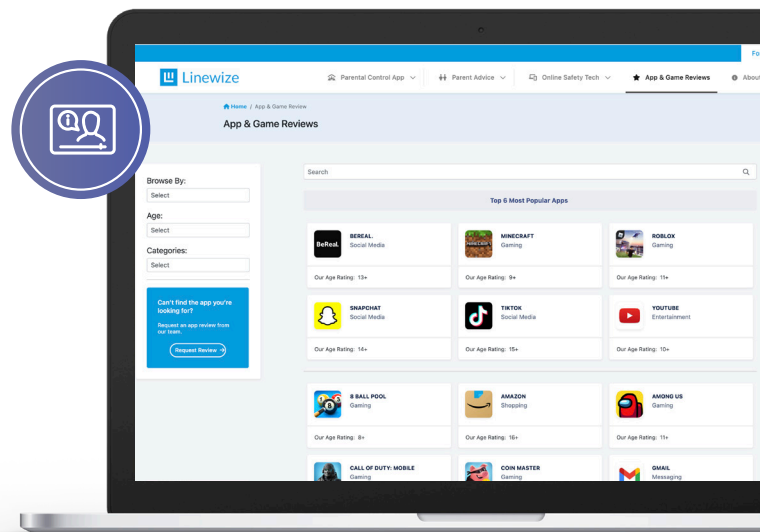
Fo

Linewize

Parental Control App Parent Advice Online Safety Tech App & Game Reviews About

Home / App & Game Reviews

App & Game Reviews

Browse By:
Select

Age:
Select

Categories:
Select

Can't find the app you're looking for?

Request an app review from our team.

Request Review

Search

Top 6 Most Popular Apps

BeReal.
BEREAL.
Social Media
Our Age Rating: 13+

MINECRAFT
Gaming
Our Age Rating: 9+

ROBLOX
Gaming
Our Age Rating: 11+

SNAPCHAT
Social Media
Our Age Rating: 14+

TIKTOK
Social Media
Our Age Rating: 15+

YOUTUBE
Entertainment
Our Age Rating: 10+

8 BALL POOL
Gaming
Our Age Rating: 8+

AMAZON
Shopping
Our Age Rating: 16+

AMONG US
Gaming
Our Age Rating: 11+

CALL OF DUTY: MOBILE
Gaming

COIN MASTER
Gaming

GMAIL
Messaging